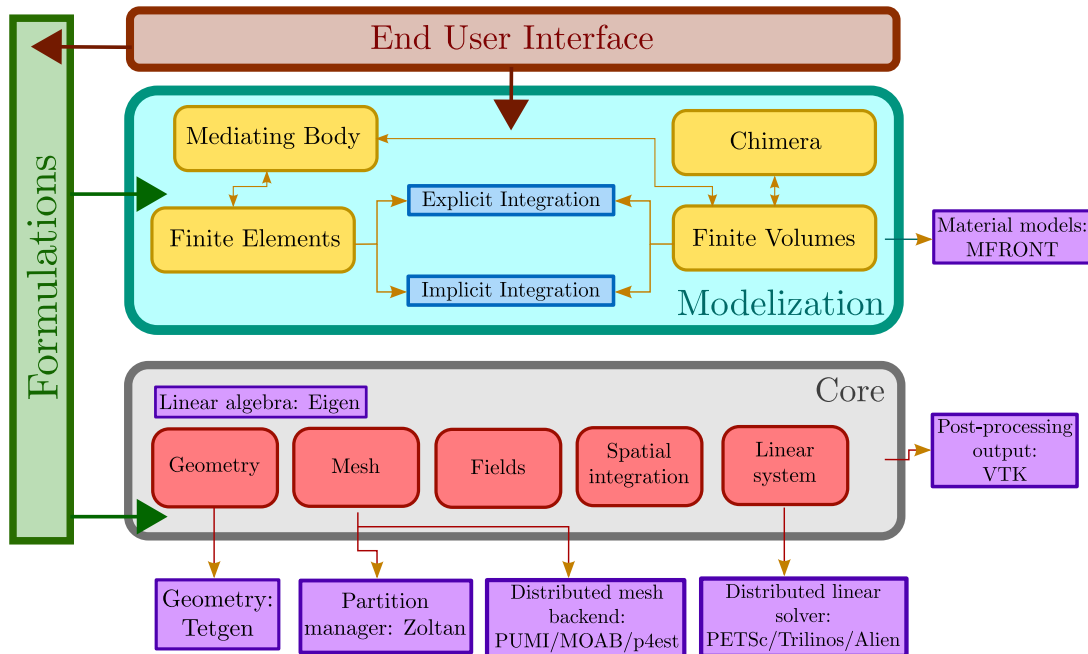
End User Interface

Formulations

Mediating Body

Chimera

Explicit Integration

Finite Elements

Finite Volumes

Material models: MFRONT

Implicit Integration

Modelization

Core

Linear algebra: Eigen

Geometry

Mesh

Fields

Spatial integration

Linear system

Post-processing output: VTK

Geometry: Tetgen

Partition manager: Zoltan

Distributed mesh backend: PUMI/MOAB/p4est

Distributed linear solver: PETSc/Trilinos/Alien